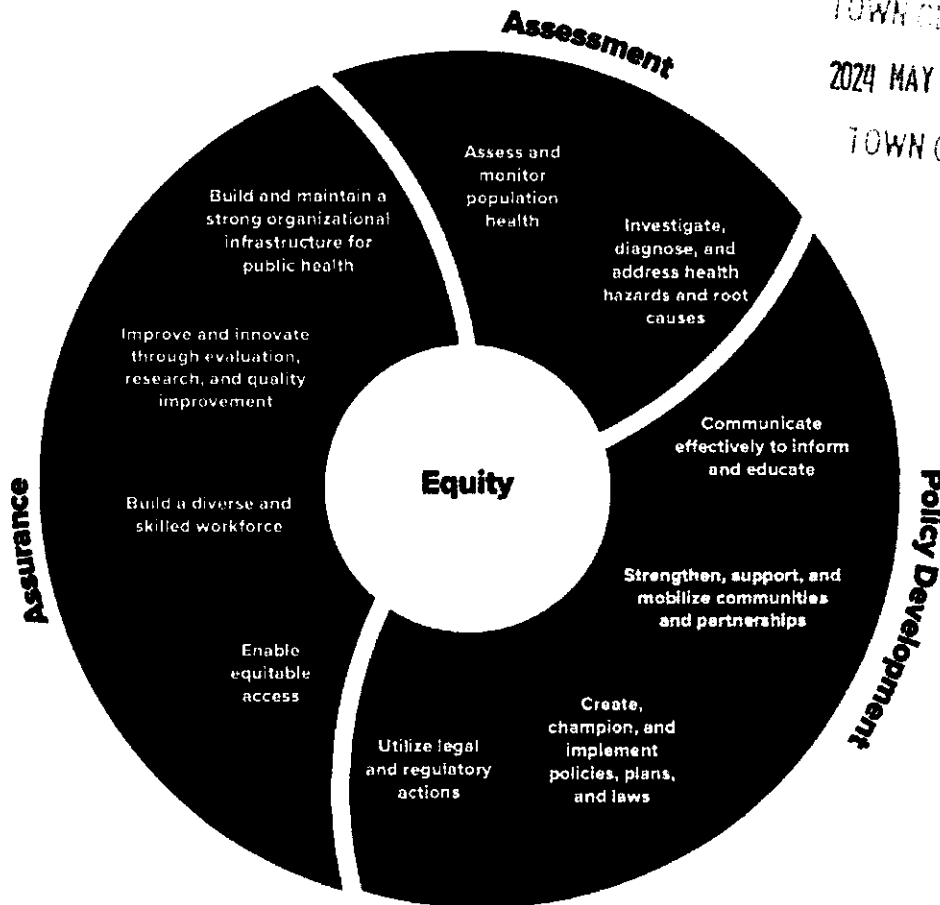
TOWN C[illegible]
2024 MAY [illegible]
TOWN C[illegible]

Assessment

Assess and monitor population health

Investigate, diagnose, and address health hazards and root causes

Policy Development

Communicate effectively to inform and educate

Strengthen, support, and mobilize communities and partnerships

Create, champion, and implement policies, plans, and laws

Utilize legal and regulatory actions

Assurance

Enable equitable access

Build a diverse and skilled workforce

Improve and innovate through evaluation, research, and quality improvement

Build and maintain a strong organizational infrastructure for public health

Equity